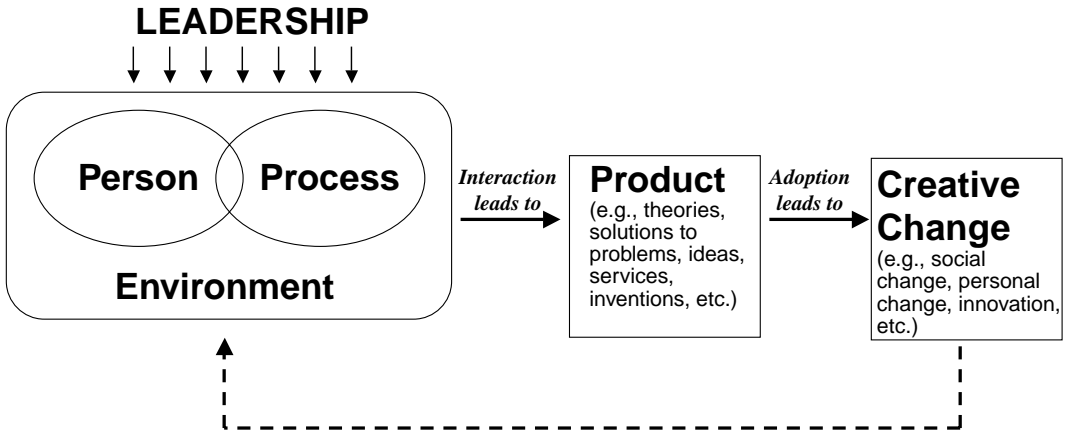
LEADERSHIP

Person

Process

Environment

Interaction leads to

Product

(e.g., theories, solutions to problems, ideas, services, inventions, etc.)

Adoption leads to

Creative Change

(e.g., social change, personal change, innovation, etc.)